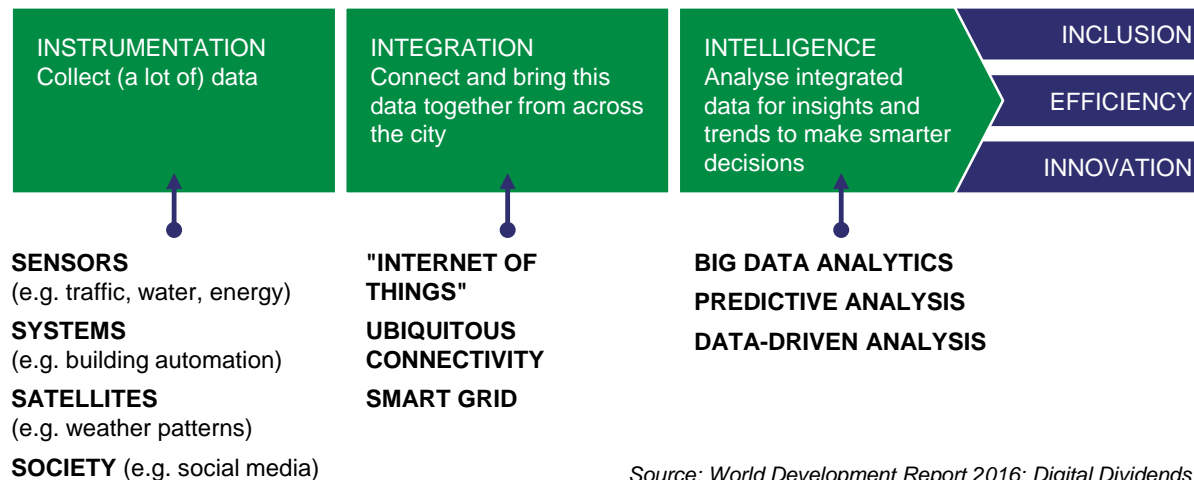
INSTRUMENTATION
Collect (a lot of) data

INTEGRATION
Connect and bring this data together from across the city

INTELLIGENCE
Analyse integrated data for insights and trends to make smarter decisions

INCLUSION

EFFICIENCY

INNOVATION

**SENSORS**
(e.g. traffic, water, energy)

**SYSTEMS**
(e.g. building automation)

**SATELLITES**
(e.g. weather patterns)

**SOCIETY** (e.g. social media)

**"INTERNET OF THINGS"**

**UBIQUITOUS CONNECTIVITY**

**SMART GRID**

**BIG DATA ANALYTICS**

**PREDICTIVE ANALYSIS**

**DATA-DRIVEN ANALYSIS**

Source: World Development Report 2016: Digital Dividends